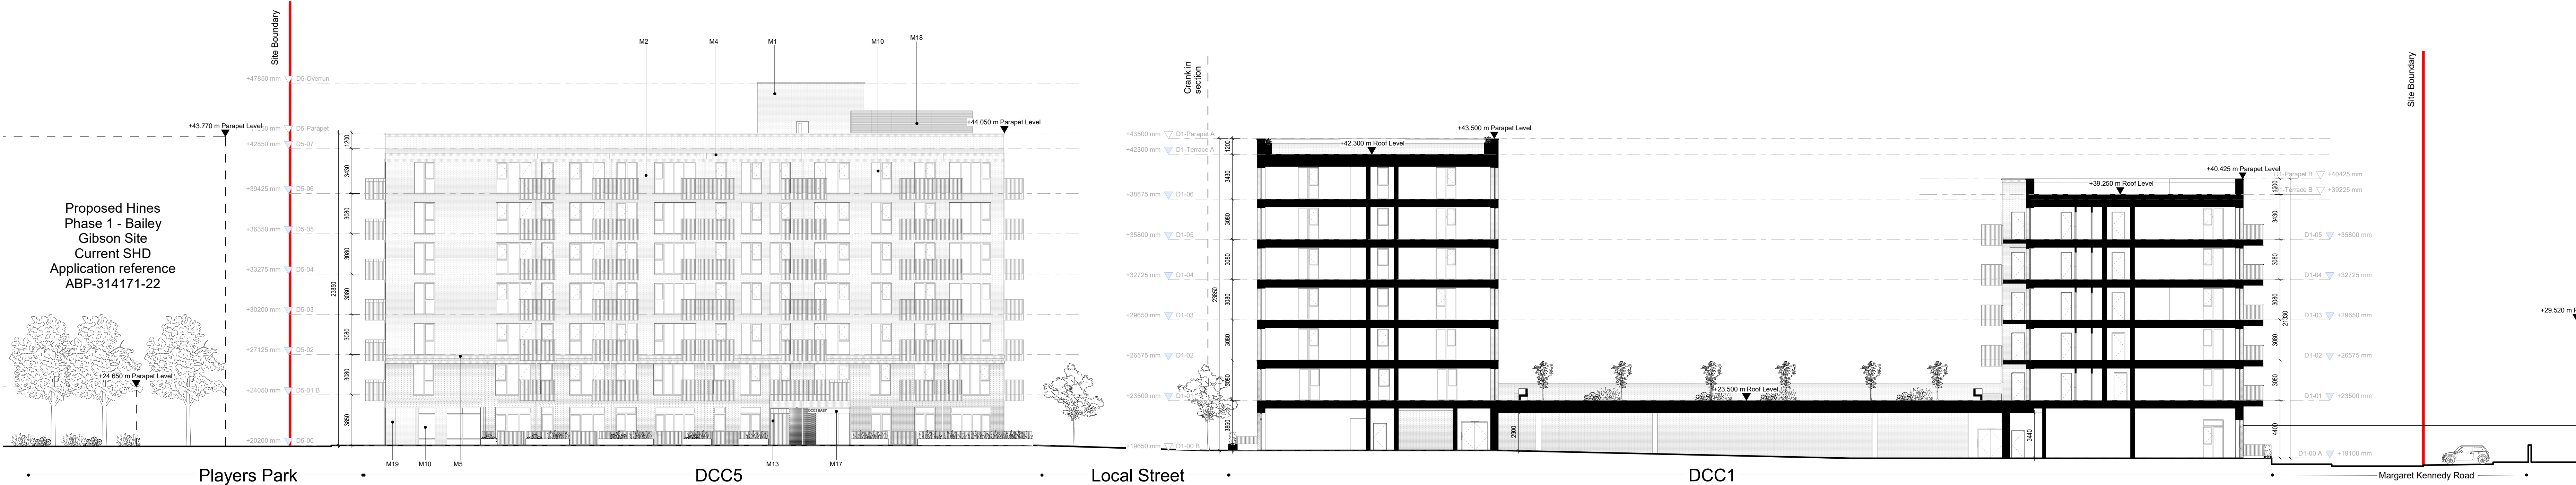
Site Boundary

M2
M4
M1
M10
M18

+47850 mm D5-Overrun
+43.770 m Parapet Level
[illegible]0 mm D5-Parapet
+44.050 m Parapet Level
+42850 mm D5-07
+39425 mm D5-06
+36350 mm D5-05
+33275 mm D5-04
+30200 mm D5-03
+27125 mm D5-02
+24050 mm D5-01 B
+20200 mm D5-00
+24.650 m Parapet Level

1200
3430
3080
3080
3080
3080
3080
3850
23850

Proposed Hines
Phase 1 - Bailey
Gibson Site
Current SHD
Application reference
ABP-314171-22

M19
M10
M5
M13
M17

Players Park
DCC5
Local Street
DCC1

Crank in section

+43500 mm D1-Parapet A
+42300 mm D1-Terrace A
+38875 mm D1-06
+35800 mm D1-05
+32725 mm D1-04
+29650 mm D1-03
+26575 mm D1-02
+23500 mm D1-01
+19650 mm D1-00 B

+42.300 m Roof Level
+43.500 m Parapet Level
+23.500 m Roof Level
+40.425 m Parapet Level
+39.250 m Roof Level

1200
3430
3080
3080
3080
3080
3080
3850
23850
2900
3440
4400
21300

Parapet B +40425 mm
Terrace B +39225 mm
D1-05 +35800 mm
D1-04 +32725 mm
D1-03 +29650 mm
D1-02 +26575 mm
D1-01 +23500 mm
D1-00 A +19100 mm

Site Boundary
+29.520 m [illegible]

Margaret Kennedy Road